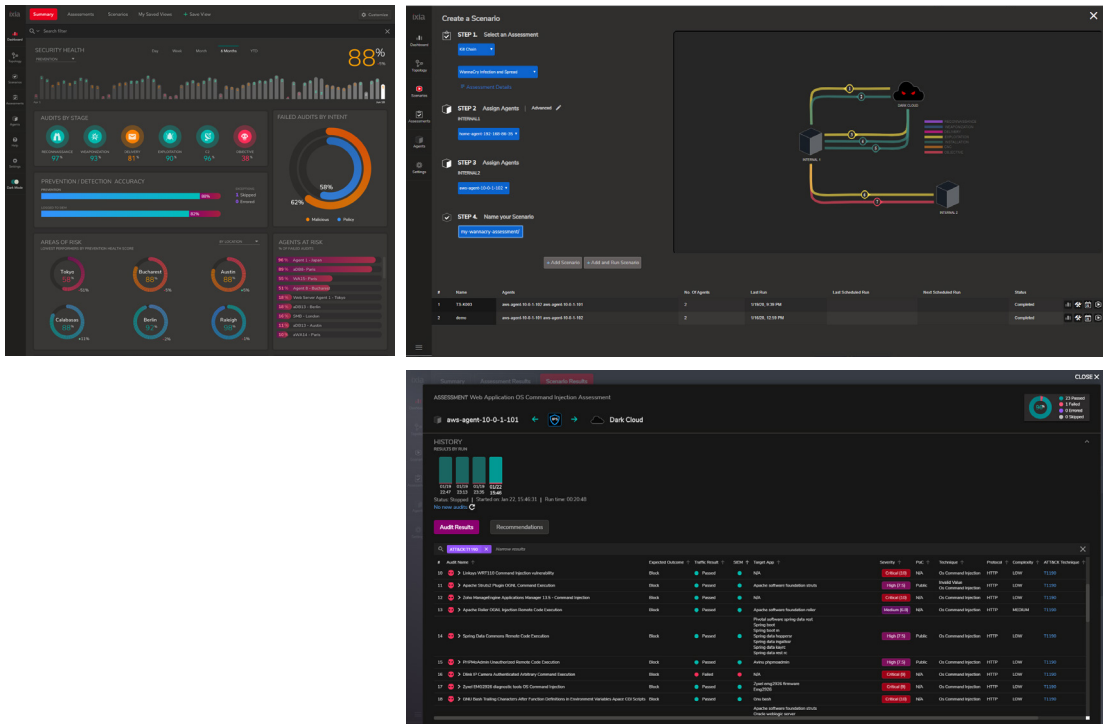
ixia Summary Assessments Scenarios My Saved Views + Save View Customize

Search Run

Dashboard Topology Scenarios Assessments Agents Help Settings Dark Mode

SECURITY HEALTH

Day Week Month 6 Months YTD

88%

AUDITS BY STAGE

RECONNAISSANCE 97% WEAPONIZATION 93% DELIVERY 81% EXPLOITATION 90% C2 96% OBJECTIVE 38%

FAILED AUDITS BY INTENT

58%

62%

Malicious Policy

PREVENTION / DETECTION ACCURACY

PREVENTION

DETECTION

Skipped

Errored

AREAS OF RISK

Tokyo 58%

Bucharest 88%

Austin 88%

Calabasas 88%

Berlin 92%

Raleigh 98%

AGENTS AT RISK

Agent 1 - Japan

Paris

Paris

Agent 8 - Bucharest

Web Server Agent 1 - Tokyo

Berlin

London

Austin

Paris

ixia Create a Scenario

STEP 1. Select an Assessment

Kill Chain

WannaCry Infection and Spread

Assessment Details

STEP 2 Assign Agents Advanced

INTERNAL1

STEP 3 Assign Agents

INTERNAL2

STEP 4. Name your Scenario

my wannacry assessment

DARK CLOUD

INTERNAL 1

INTERNAL 2

+ Add Scenario + Add and Run Scenario

| # | Name | Agents | No. Of Agents | Last Run | Last Scheduled Run | Next Scheduled Run | Status |
|---|---|---|---|---|---|---|---|
| 1 | TS 8003 | aws-agent-10-0-1-101 aws-agent-10-0-1-101 | 2 | 1/16/20, 5:39 PM | | | Completed |
| 2 | demo | aws-agent-10-0-1-101 aws-agent-10-0-1-102 | 2 | 1/16/20, 12:59 PM | | | Completed |

Summary Assessment Results Scenario Results CLOSE

ASSESSMENT Web Application OS Command Injection Assessment

aws-agent-10-0-1-101 Dark Cloud

23 Passed 3 Failed 0 Errored 0 Skipped

HISTORY

RESULTS BY RUN

01/22 15:40

Status: Stopped | Started on Jan 23, 15:40:31 | Run time: 00:20:48

No new audits

Audit Results Recommendations

ATT&CK T1190 Narrow results

| # | Audit Name | Expected Outcome | Traffic Result | SIEM | Target App | Severity | PoC | Technique | Protocol | Complexity | ATT&CK Technique |
|---|---|---|---|---|---|---|---|---|---|---|---|
| 10 | Linksys WRT120 Command Injection vulnerability | Block | Passed | | N/A | Critical (10) | N/A | Os Command Injection | HTTP | LOW | T1190 |
| 11 | Apache Struts2 Plugin OGNL Command Execution | Block | Passed | | Apache software foundation struts | High (7.5) | Public | Invalid Value Os Command Injection | HTTP | LOW | T1190 |
| 12 | Zoho ManageEngine Applications Manager 13.5 - Command Injection | Block | Passed | | N/A | Critical (10) | N/A | Os Command Injection | HTTP | LOW | T1190 |
| 13 | Apache Roller OGNL Injection Remote Code Execution | Block | Passed | | Apache software foundation roller | Medium (6.8) | N/A | Os Command Injection | HTTP | MEDIUM | T1190 |
| 14 | Spring Data Commons Remote Code Execution | Block | Passed | | Pivotal software spring data rest Spring boot Spring boot Spring data hopper Spring data ingalls Spring data kay Spring data rest | High (7.5) | Public | Os Command Injection | HTTP | LOW | T1190 |
| 15 | PHPMyAdmin Unauthorized Remote Code Execution | Block | Passed | | Avira phpmyadmin | High (7.5) | Public | Os Command Injection | HTTP | LOW | T1190 |
| 16 | Olink IP Camera Authenticated Arbitrary Command Execution | Block | Failed | | N/A | Critical (9) | N/A | Os Command Injection | HTTP | LOW | T1190 |
| 17 | Zyxel EMG2926 diagnostic tools OS Command Injection | Block | Passed | | Zyxel emg2926 firmware Emg2926 | Critical (9) | N/A | Os Command Injection | HTTP | LOW | T1190 |
| 18 | GNU Bash Trailing Characters After Function Definitions in Environment Variables Apach CGI Scripts | Block | Passed | | Gnu bash | Critical (10) | Public | Os Command Injection | HTTP | LOW | T1190 |